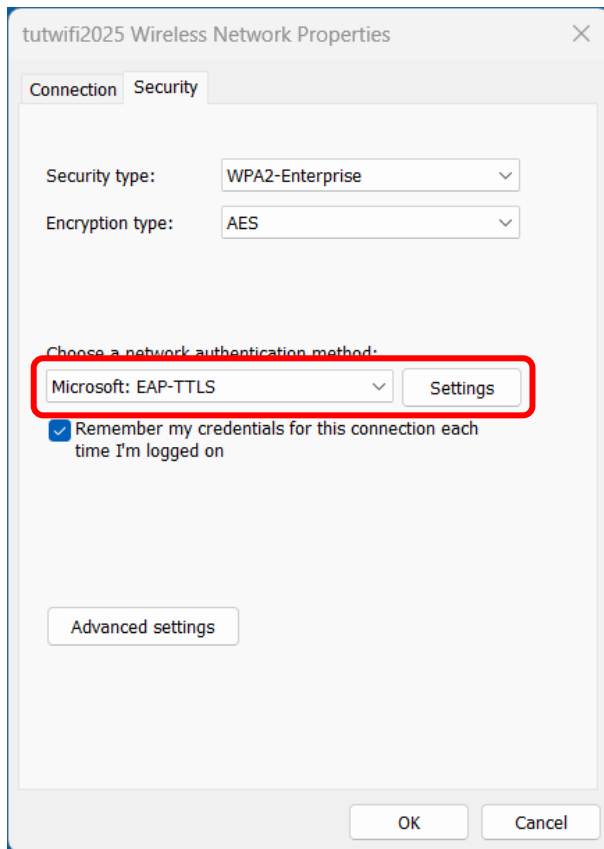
tutwifi2025 Wireless Network Properties

Connection Security

Security type: WPA2-Enterprise

Encryption type: AES

Choose a network authentication method:

Microsoft: EAP-TTLS Settings

Remember my credentials for this connection each time I'm logged on

Advanced settings

OK Cancel